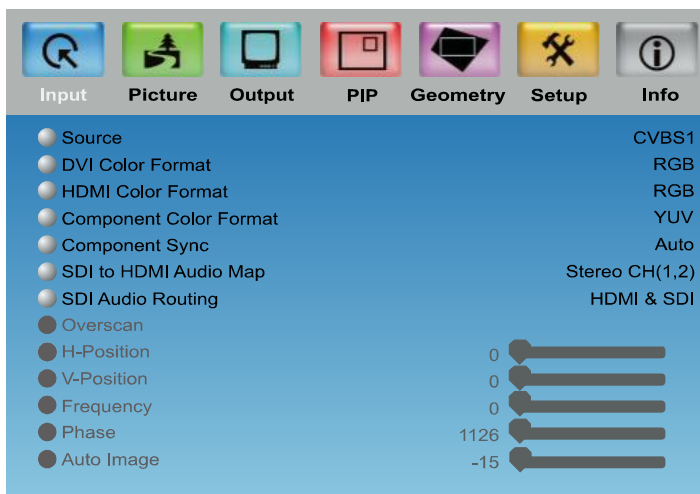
Input Picture Output PIP Geometry Setup Info

Source CVBS1
DVI Color Format RGB
HDMI Color Format RGB
Component Color Format YUV
Component Sync Auto
SDI to HDMI Audio Map Stereo CH(1,2)
SDI Audio Routing HDMI & SDI
Overscan
H-Position 0
V-Position 0
Frequency 0
Phase 1126
Auto Image -15